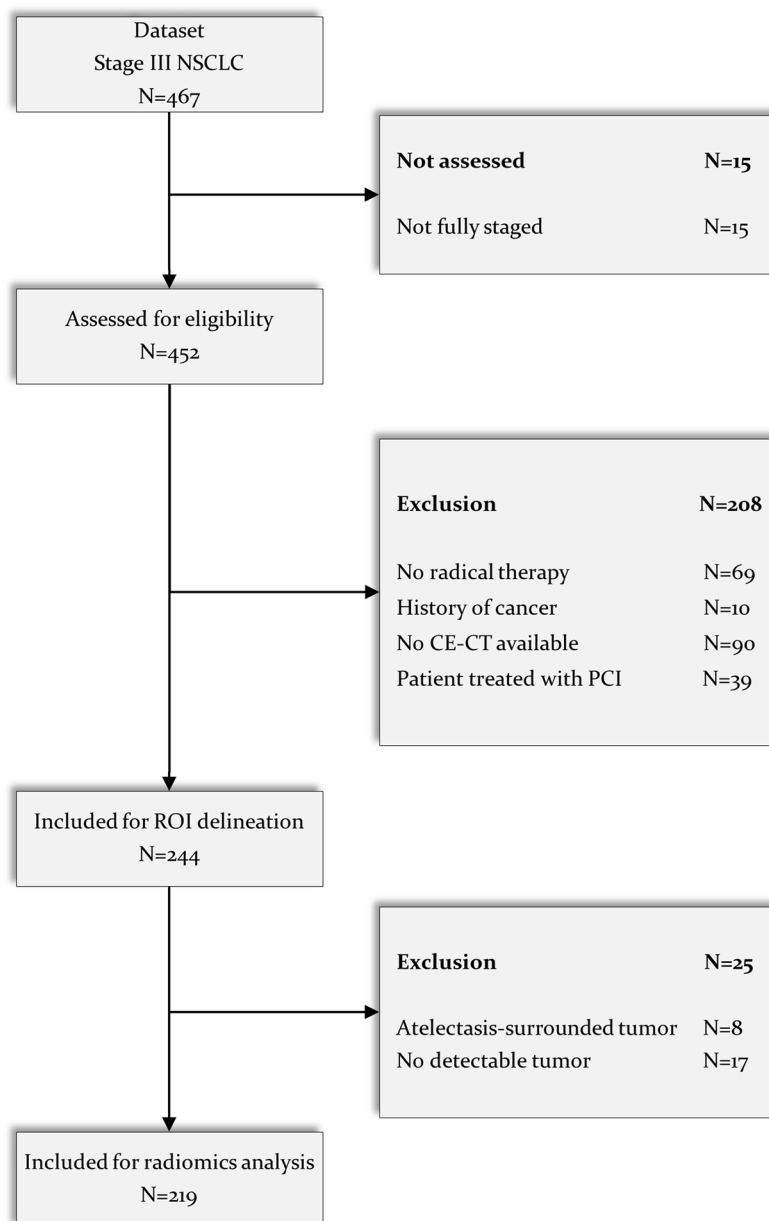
Dataset
Stage III NSCLC
N=467

Not assessed N=15

Not fully staged N=15

Assessed for eligibility
N=452

Exclusion N=208

No radical therapy N=69
History of cancer N=10
No CE-CT available N=90
Patient treated with PCI N=39

Included for ROI delineation
N=244

Exclusion N=25

Atelectasis-surrounded tumor N=8
No detectable tumor N=17

Included for radiomics analysis
N=219